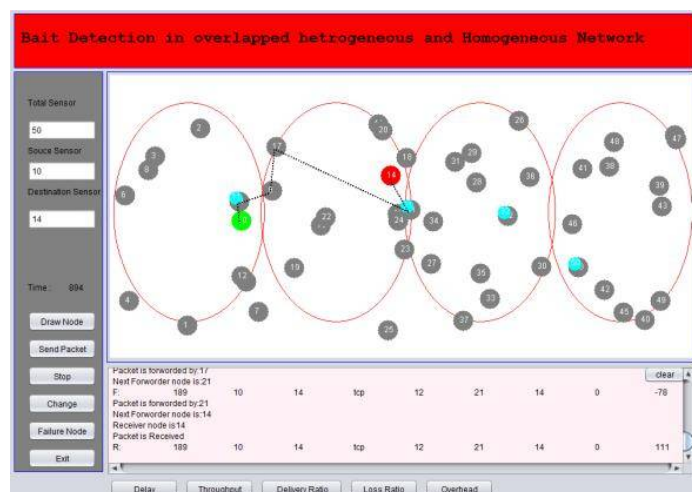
Bait Detection in overlapped hetrogeneous and Homogeneous Network

Total Sensor

50

Souce Sensor

10

Destination Sensor

14

Time : 894

Draw Node

Send Packet

Stop

Change

Failure Node

Exit

2
3
8
6
17
5
12
4
1
7
20
18
14
22
24
19
23
25
26
21
29
28
36
34
27
35
33
37
30
48
47
41
38
39
43
46
42
49
45
40

Packet is forwoded by:17
Next Forworder node is:21
F: 189 10 14 tcp 12 21 14 0 -78
Packet is forwoded by:21
Next Forworder node is:14
Receiver node is:14
Packet is Received
R: 189 10 14 tcp 12 21 14 0 111

clear

Delay
Throughput
Delivery Ratio
Loss Ratio
Overhead